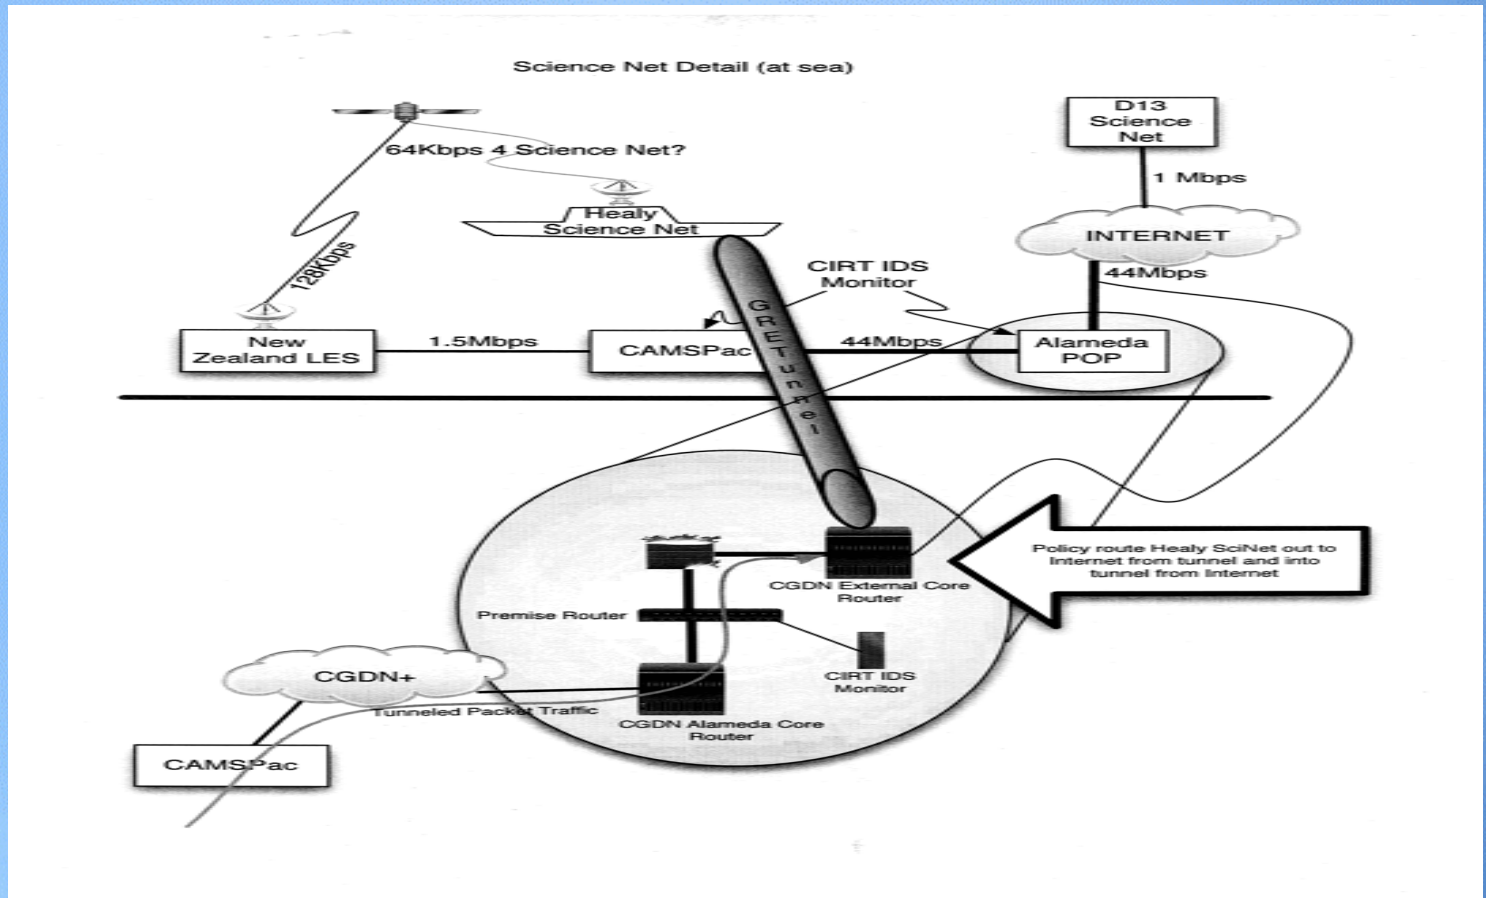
Science Net Detail (at sea)

D13 Science Net

1 Mbps

64Kbps 4 Science Net?

Healy Science Net

INTERNET

44Mbps

128Kbps

CIRT IDS Monitor

GRE Tunnel

New Zealand LES

1.5Mbps

CAMSPac

44Mbps

Alameda POP

Policy route Healy SciNet out to Internet from tunnel and into tunnel from Internet

CGDN External Core Router

Premise Router

CIRT IDS Monitor

CGDN+

Tunneled Packet Traffic

CGDN Alameda Core Router

CAMSPac